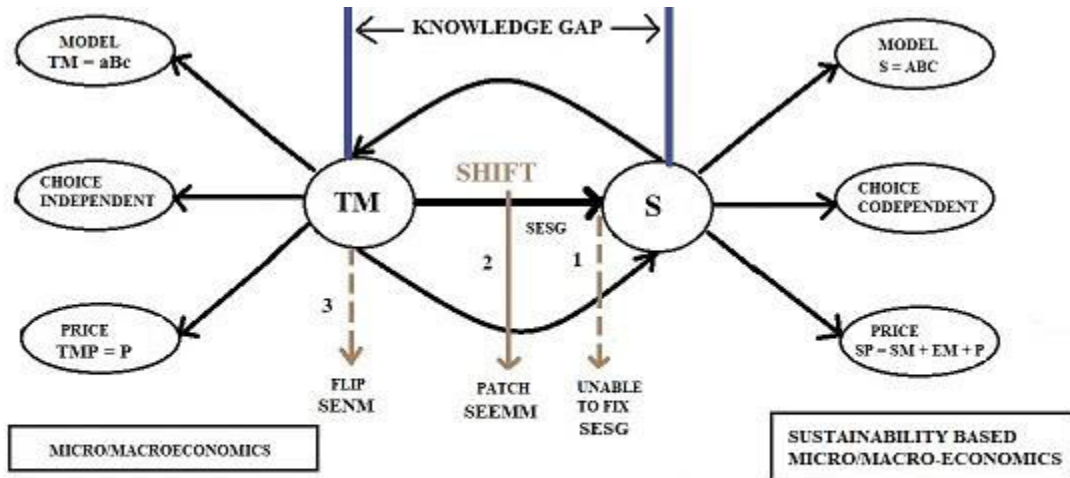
KNOWLEDGE GAP

MODEL
TM = aBc

CHOICE
INDEPENDENT

PRICE
TMP = P

TM

SHIFT

SESG

S

MODEL
S = ABC

CHOICE
CODEPENDENT

PRICE
SP = SM + EM + P

3

2

1

FLIP
SENM

PATCH
SEEMM

UNABLE
TO FIX
SESG

MICRO/MACROECONOMICS

SUSTAINABILITY BASED
MICRO/MACRO-ECONOMICS